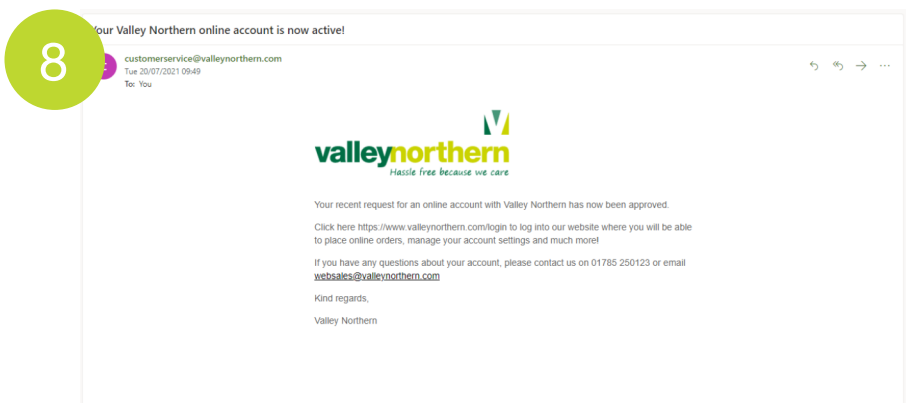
8

Your Valley Northern online account is now active!

customerservice@valleynorthern.com
Tue 20/07/2021 09:49
To: You

valleynorthern
Hassle free because we care

Your recent request for an online account with Valley Northern has now been approved.

Click here https://www.valleynorthern.com/login to log into our website where you will be able to place online orders, manage your account settings and much more!

If you have any questions about your account, please contact us on 01785 250123 or email websales@valleynorthern.com

Kind regards,

Valley Northern